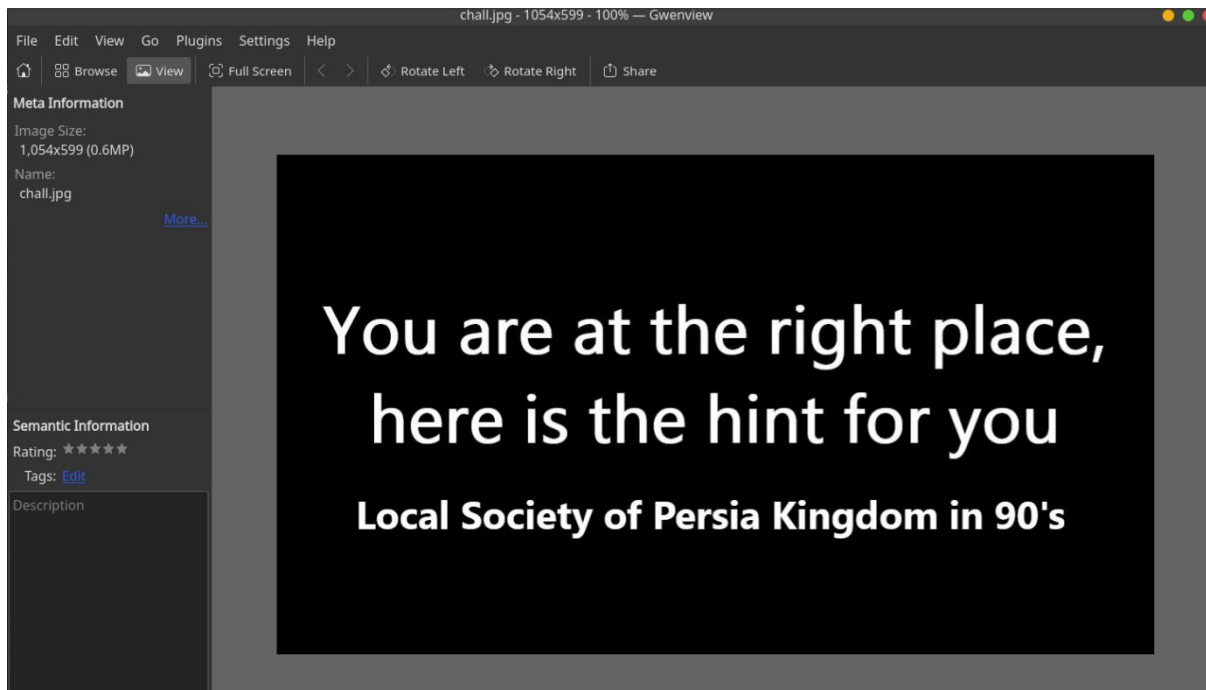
chall.jpg - 1054x599 - 100% — Gwenview

File Edit View Go Plugins Settings Help

Browse View Full Screen Rotate Left Rotate Right Share

Meta Information

Image Size:
1,054x599 (0.6MP)

Name:
chall.jpg

More...

Semantic Information

Rating:

Tags: Edit

Description

You are at the right place, here is the hint for you

Local Society of Persia Kingdom in 90's